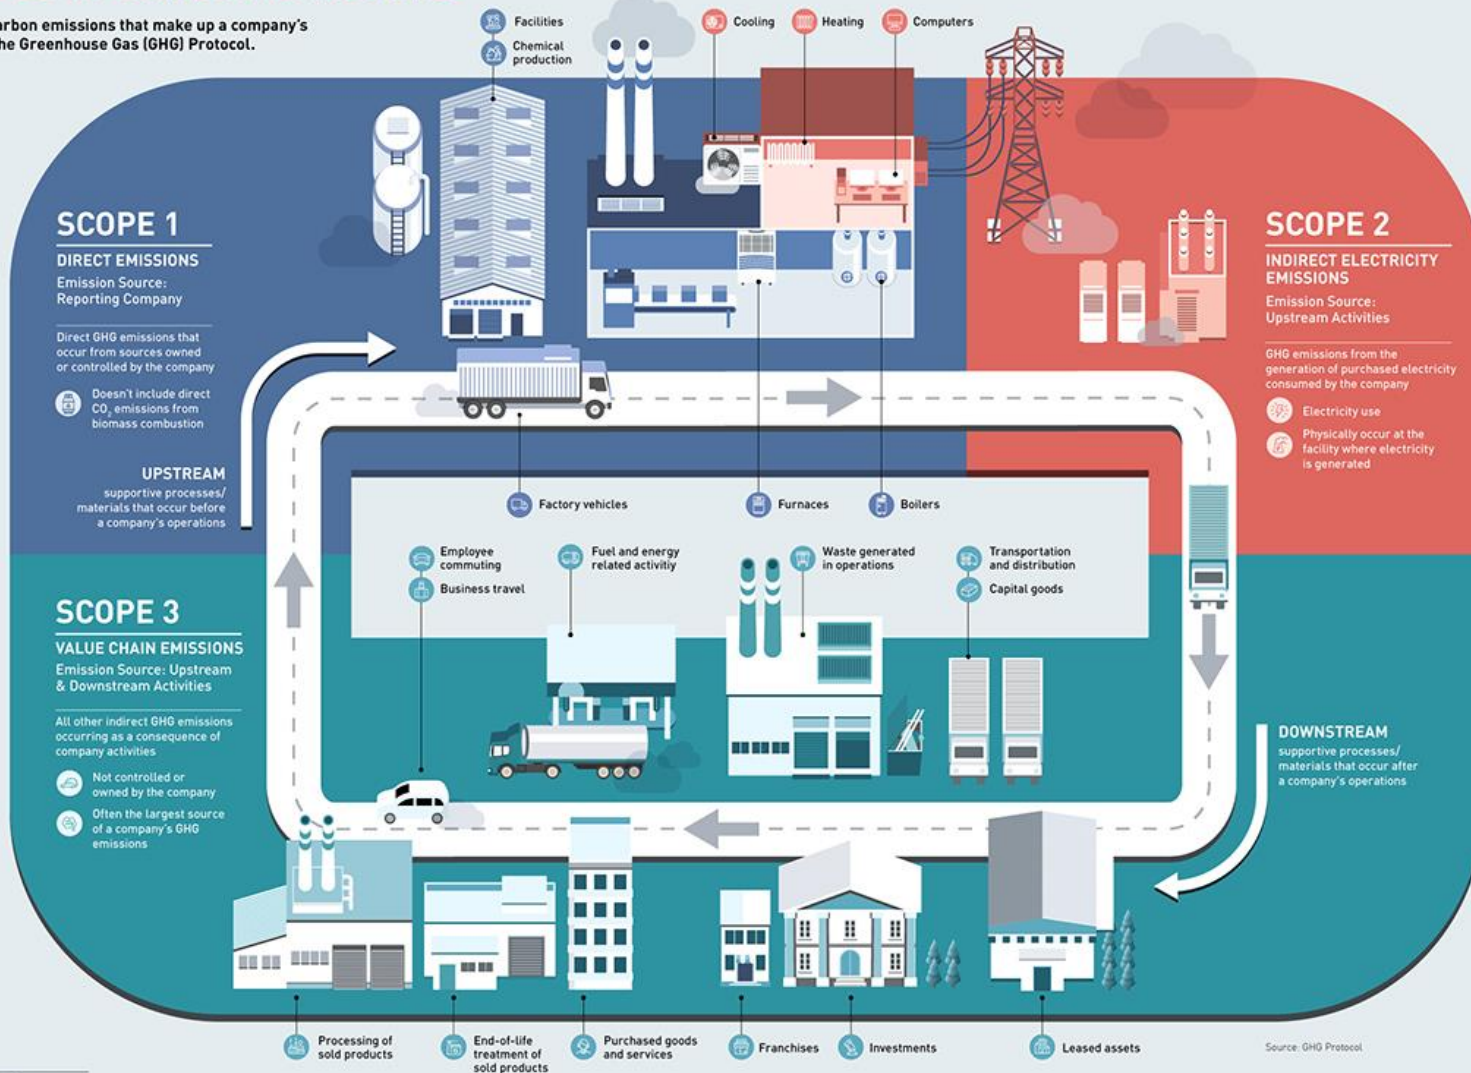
arbon emissions that make up a company's
he Greenhouse Gas (GHG) Protocol.

Facilities
Chemical production
Cooling
Heating
Computers

SCOPE 1
DIRECT EMISSIONS
Emission Source: Reporting Company

Direct GHG emissions that occur from sources owned or controlled by the company

Doesn't include direct $CO_2$ emissions from biomass combustion

UPSTREAM
supportive processes/ materials that occur before a company's operations

SCOPE 2
INDIRECT ELECTRICITY EMISSIONS
Emission Source: Upstream Activities

GHG emissions from the generation of purchased electricity consumed by the company

Electricity use

Physically occur at the facility where electricity is generated

Factory vehicles
Furnaces
Boilers

Employee commuting
Business travel
Fuel and energy related activitiy
Waste generated in operations
Transportation and distribution
Capital goods

SCOPE 3
VALUE CHAIN EMISSIONS
Emission Source: Upstream & Downstream Activities

All other indirect GHG emissions occurring as a consequence of company activities

Not controlled or owned by the company

Often the largest source of a company's GHG emissions

DOWNSTREAM
supportive processes/ materials that occur after a company's operations

Processing of sold products
End-of-life treatment of sold products
Purchased goods and services
Franchises
Investments
Leased assets

Source: GHG Protocol